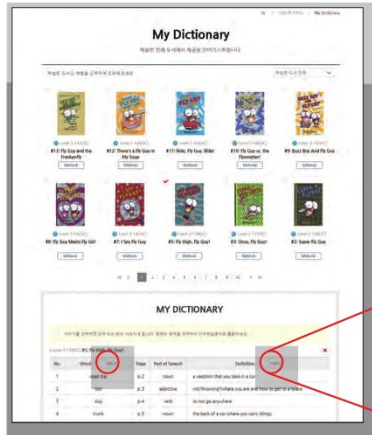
My Dictionary

#13 Fly Guy and the Frankenfly

#12 There's a Fly Guy in My Soup

#11 Ride, Fly Guy, Ride!

#10 Fly Guy vs. the Flyswatter!

#9 Buzz Boy and Fly Guy

#8 Fly Guy Meets Fly Girl!

#7 I Spy Fly Guy!

#5 Fly High, Fly Guy!

#3 Shoo, Fly Guy!

#2 Super Fly Guy

Mybook

1 2 3 4 5 6 7 8 9 10

MY DICTIONARY

| No. | Word | | Page | Part of Speech | Definition |
|---|---|---|---|---|---|
| 1 | road trip | | p.2 | noun | a vacation that you take in a car |
| 2 | lost | | p.3 | adjective | not knowing where you are and how to get to a place |
| 3 | stay | | p.4 | verb | to not go anywhere |
| 4 | trunk | | p.5 | noun | the back of a car where you carry things |